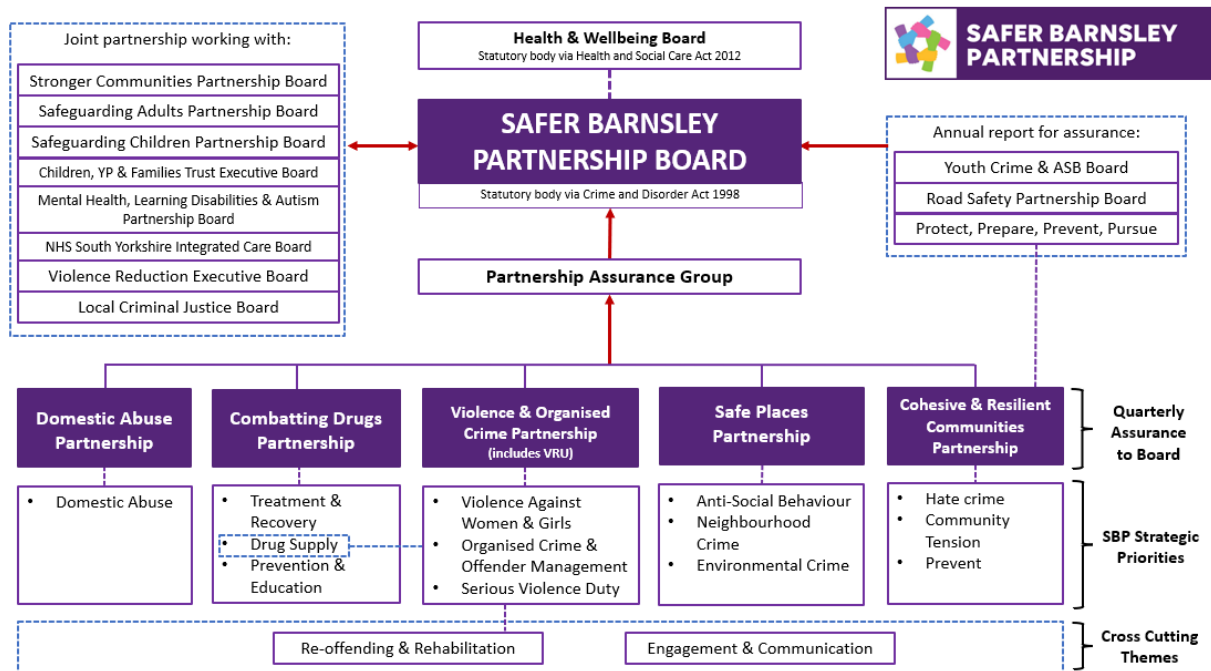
Joint partnership working with:

Stronger Communities Partnership Board

Safeguarding Adults Partnership Board

Safeguarding Children Partnership Board

Children, YP & Families Trust Executive Board

Mental Health, Learning Disabilities & Autism Partnership Board

NHS South Yorkshire Integrated Care Board

Violence Reduction Executive Board

Local Criminal Justice Board

Health & Wellbeing Board
Statutory body via Health and Social Care Act 2012

SAFER BARNSLEY PARTNERSHIP BOARD
Statutory body via Crime and Disorder Act 1998

SAFER BARNSLEY PARTNERSHIP

Annual report for assurance:

Youth Crime & ASB Board

Road Safety Partnership Board

Protect, Prepare, Prevent, Pursue

Partnership Assurance Group

Domestic Abuse Partnership

Combatting Drugs Partnership

Violence & Organised Crime Partnership (includes VRU)

Safe Places Partnership

Cohesive & Resilient Communities Partnership

Quarterly Assurance to Board

• Domestic Abuse

• Treatment & Recovery
• Drug Supply
• Prevention & Education

• Violence Against Women & Girls
• Organised Crime & Offender Management
• Serious Violence Duty

• Anti-Social Behaviour
• Neighbourhood Crime
• Environmental Crime

• Hate crime
• Community Tension
• Prevent

SBP Strategic Priorities

Re-offending & Rehabilitation

Engagement & Communication

Cross Cutting Themes